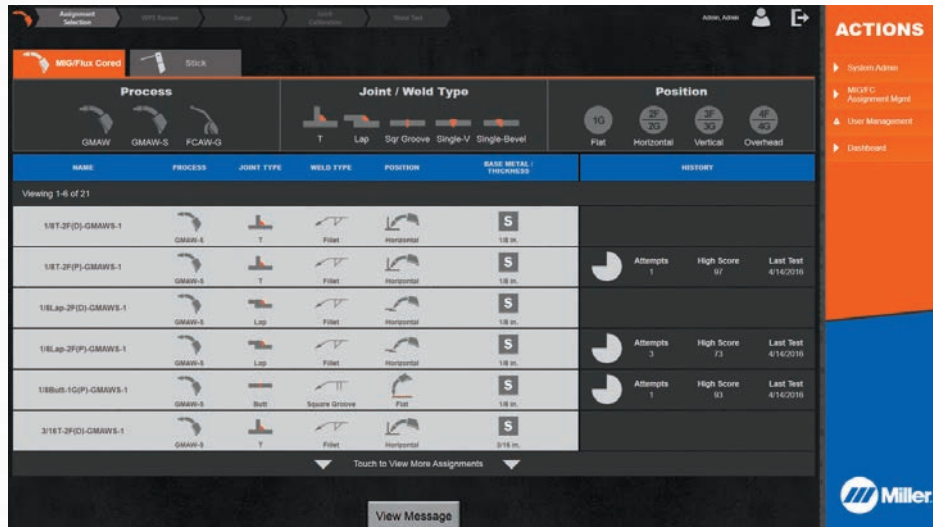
Assignment Selection WPS Review Setup Joint Calibration Weld Test

Admin, Admin

ACTIONS

System Admin

MIG/FC Assignment Mgmt

User Management

Dashboard

MIG/Flux Cored Stick

Process

GMAW GMAW-S FCAW-G

Joint / Weld Typo

T Lap Sqr Groove Single-V Single-Bevel

Position

1G Flat 2F 2G Horizontal 3F 3G Vertical 4F 4G Overhead

| NAME | PROCESS | JOINT TYPE | WELD TYPE | POSITION | BASE METAL / THICKNESS | HISTORY |
|---|---|---|---|---|---|---|
| Viewing 1-6 of 21 | | | | | | |
| 1/8T-2F(D)-GMAWS-1 | GMAW-S | T | Fillet | Horizontal | S 1/8 in. | |
| 1/8T-2F(P)-GMAWS-1 | GMAW-S | T | Fillet | Horizontal | S 1/8 in. | Attempts 1 High Score 97 Last Test 4/14/2016 |
| 1/8Lap-2F(D)-GMAWS-1 | GMAW-S | Lap | Fillet | Horizontal | S 1/8 in. | |
| 1/8Lap-2F(P)-GMAWS-1 | GMAW-S | Lap | Fillet | Horizontal | S 1/8 in. | Attempts 3 High Score 73 Last Test 4/14/2016 |
| 1/8Butt-1G(P)-GMAWS-1 | GMAW-S | Butt | Square Groove | Flat | S 1/8 in. | Attempts 1 High Score 93 Last Test 4/14/2016 |
| 3/16T-2F(D)-GMAWS-1 | GMAW-S | T | Fillet | Horizontal | S 3/16 in. | |

Touch to View More Assignments

View Message

Miller